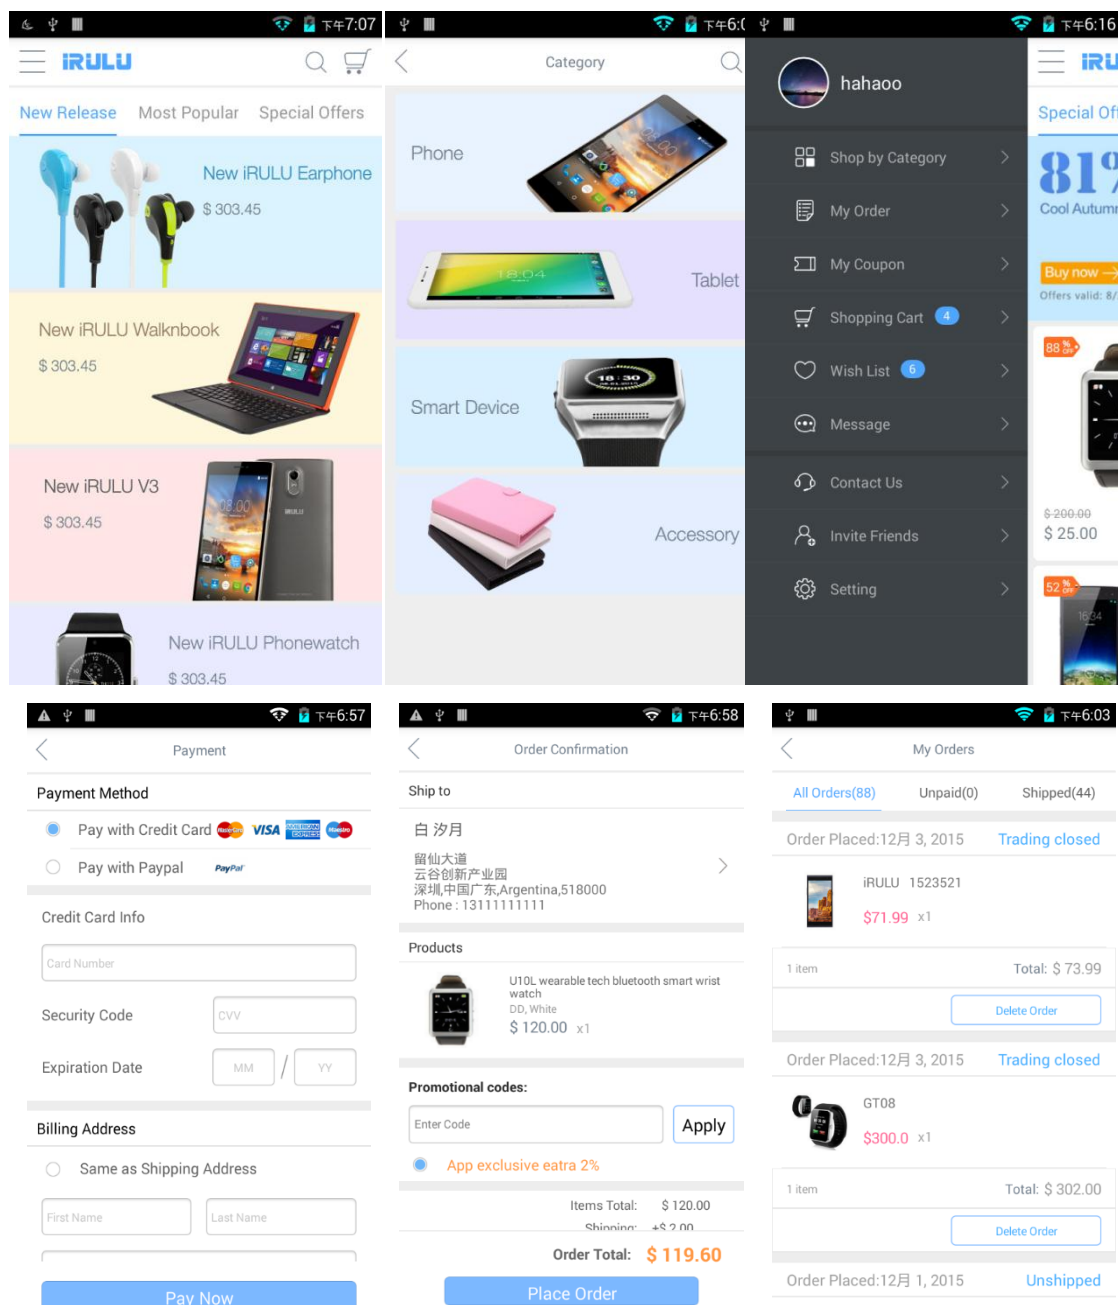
下午7:07
iRULU
New Release Most Popular Special Offers
New iRULU Earphone
$ 303.45
New iRULU Walknbook
$ 303.45
New iRULU V3
$ 303.45
New iRULU Phonewatch
$ 303.45

下午6:(
Category
Phone
Tablet
Smart Device
Accessory

下午6:16
hahaoo
Shop by Category
My Order
My Coupon
Shopping Cart 4
Wish List 6
Message
Contact Us
Invite Friends
Setting
iRU
Special Of
81
Cool Autum
Buy now
Offers valid: 8/
88
$ 200.00
$ 25.00
52

下午6:57
Payment
Payment Method
Pay with Credit Card VISA
Pay with Paypal PayPal
Credit Card Info
Card Number
Security Code CVV
Expiration Date MM / YY
Billing Address
Same as Shipping Address
First Name Last Name
Pay Now

下午6:58
Order Confirmation
Ship to
白 汐月
留仙大道
云谷创新产业园
深圳,中国广东,Argentina,518000
Phone : 13111111111
Products
U10L wearable tech bluetooth smart wrist watch
DD, White
$ 120.00 x1
Promotional codes:
Enter Code
Apply
App exclusive eatra 2%
Items Total: $ 120.00
Shipping: +$ 2.00
Order Total: $ 119.60
Place Order

下午6:03
My Orders
All Orders(88) Unpaid(0) Shipped(44)
Order Placed:12月 3, 2015 Trading closed
iRULU 1523521
$71.99 x1
1 item Total: $ 73.99
Delete Order
Order Placed:12月 3, 2015 Trading closed
GT08
$300.0 x1
1 item Total: $ 302.00
Delete Order
Order Placed:12月 1, 2015 Unshipped